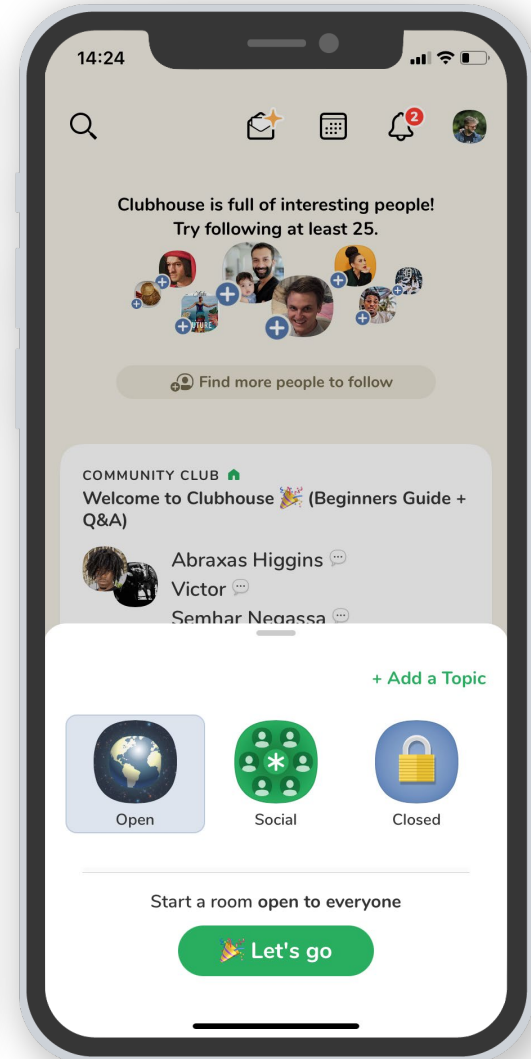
14:24

2

Clubhouse is full of interesting people!
Try following at least 25.

FUTURE

Find more people to follow

COMMUNITY CLUB
Welcome to Clubhouse 🎉 (Beginners Guide + Q&A)

Abraxas Higgins
Victor
Semhar Negassa

+ Add a Topic

Open

Social

Closed

Start a room open to everyone

🎉 Let's go